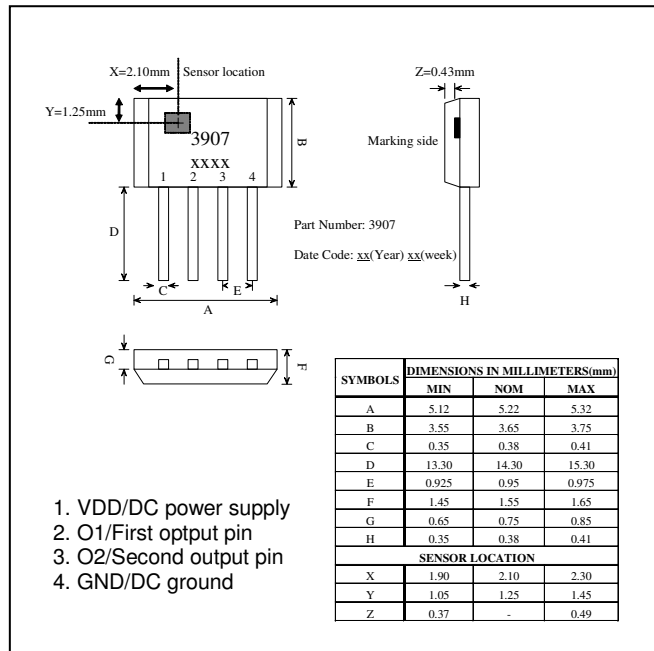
X=2.10mm Sensor location

Y=1.25mm

3907

XXXX

1 2 3 4

B

D

C

E

A

Z=0.43mm

Marking side

Part Number: 3907

Date Code: xx(Year) xx(week)

H

G

F

1. VDD/DC power supply
2. O1/First optput pin
3. O2/Second output pin
4. GND/DC ground

| SYMBOLS | DIMENSIONS IN MILLIMETERS(mm) MIN | NOM | MAX |
|---|---|---|---|
| A | 5.12 | 5.22 | 5.32 |
| B | 3.55 | 3.65 | 3.75 |
| C | 0.35 | 0.38 | 0.41 |
| D | 13.30 | 14.30 | 15.30 |
| E | 0.925 | 0.95 | 0.975 |
| F | 1.45 | 1.55 | 1.65 |
| G | 0.65 | 0.75 | 0.85 |
| H | 0.35 | 0.38 | 0.41 |
| SENSOR LOCATION | | | |
| X | 1.90 | 2.10 | 2.30 |
| Y | 1.05 | 1.25 | 1.45 |
| Z | 0.37 | - | 0.49 |